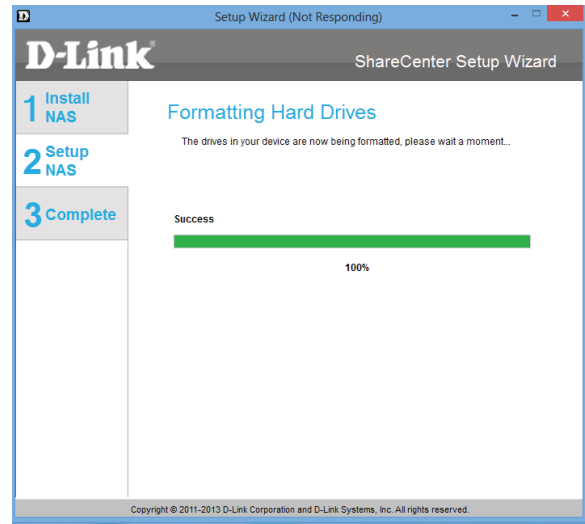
D Setup Wizard (Not Responding)

D-Link®

ShareCenter Setup Wizard

1 Install NAS

2 Setup NAS

3 Complete

Formatting Hard Drives

The drives in your device are now being formatted, please wait a moment...

Success

100%

Copyright © 2011-2013 D-Link Corporation and D-Link Systems, Inc. All rights reserved.